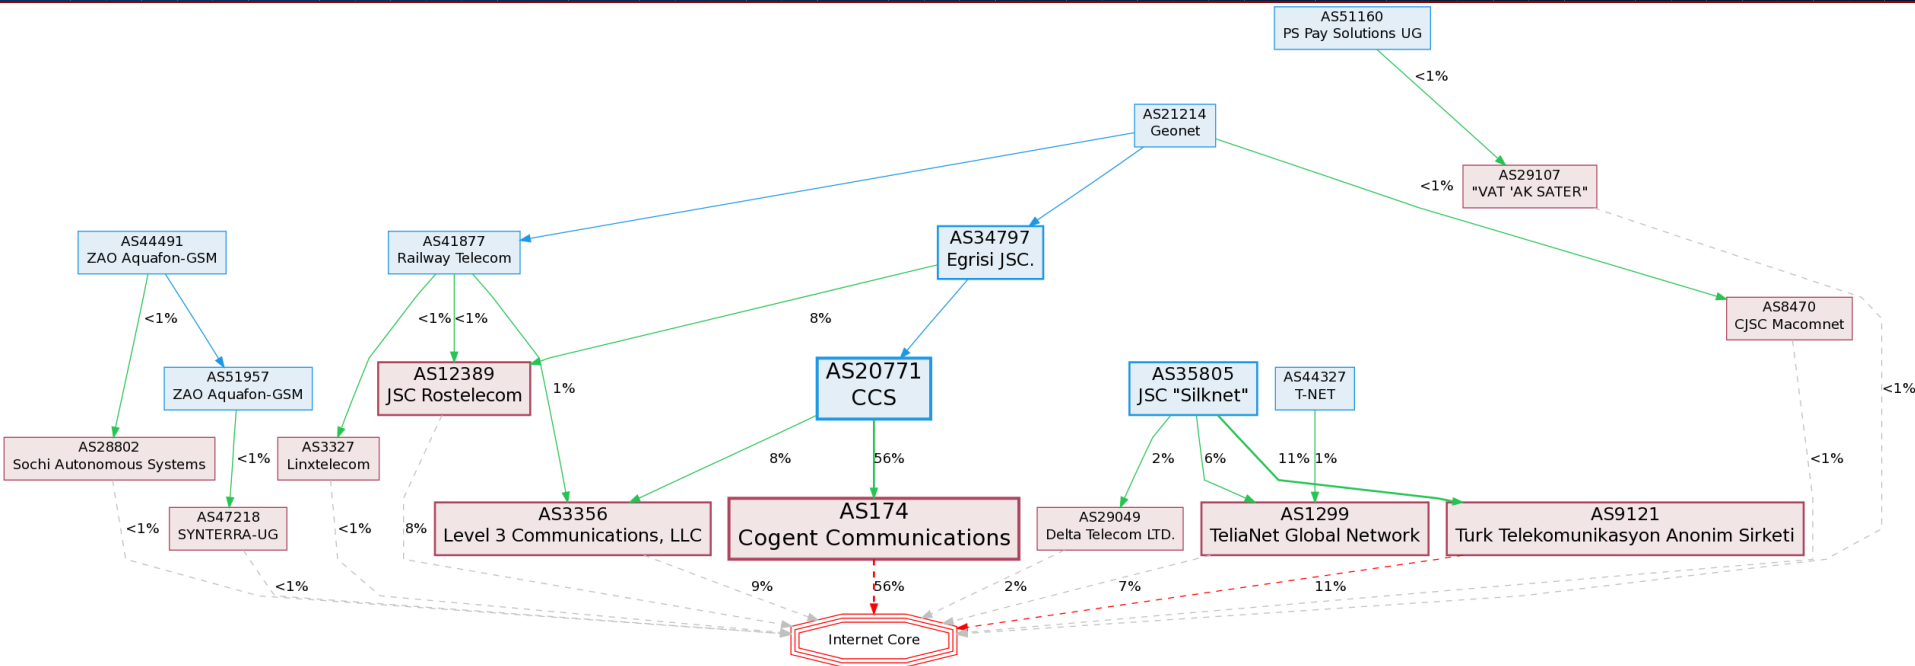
AS51160
PS Pay Solutions UG

<1%

AS21214
Geonet

AS29107
"VAT 'AK SATER"

<1%

AS44491
ZAO Aquafon-GSM

AS41877
Railway Telecom

AS34797
Egrisi JSC.

AS8470
CJSC Macomnet

<1%

<1% <1%

8%

<1%

AS51957
ZAO Aquafon-GSM

AS12389
JSC Rostelecom

1%

AS20771
CCS

AS35805
JSC "Silknet"

AS44327
T-NET

AS28802
Sochi Autonomous Systems

<1%

AS3327
Linxtelecom

8%

56%

2%

6%

11% 1%

<1%

AS47218
SYNTERRA-UG

<1%

<1%

8%

AS3356
Level 3 Communications, LLC

AS174
Cogent Communications

AS29049
Delta Telecom LTD.

AS1299
TeliaNet Global Network

AS9121
Turk Telekomunikasyon Anonim Sirketi

<1%

9%

56%

2%

7%

11%

Internet Core